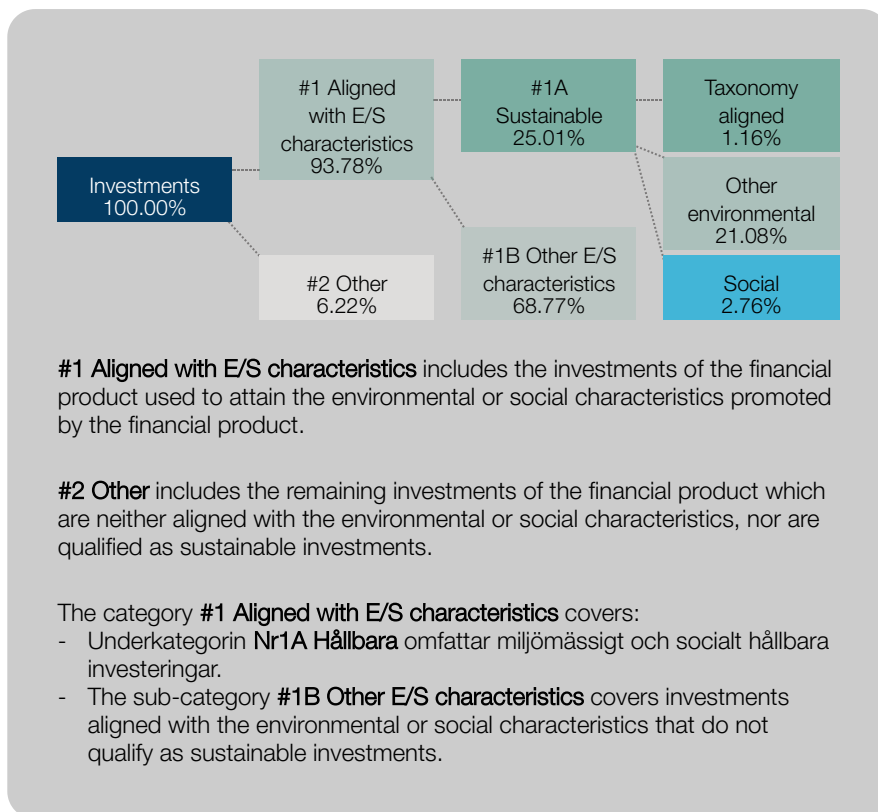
Investments
100.00%

#1 Aligned with E/S characteristics
93.78%

#2 Other
6.22%

#1A Sustainable
25.01%

#1B Other E/S characteristics
68.77%

Taxonomy aligned
1.16%

Other environmental
21.08%

Social
2.76%

#1 Aligned with E/S characteristics includes the investments of the financial product used to attain the environmental or social characteristics promoted by the financial product.

#2 Other includes the remaining investments of the financial product which are neither aligned with the environmental or social characteristics, nor are qualified as sustainable investments.

The category #1 Aligned with E/S characteristics covers:
- Underkategorin Nr1A Hållbara omfattar miljömässigt och socialt hållbara investeringar.
- The sub-category #1B Other E/S characteristics covers investments aligned with the environmental or social characteristics that do not qualify as sustainable investments.